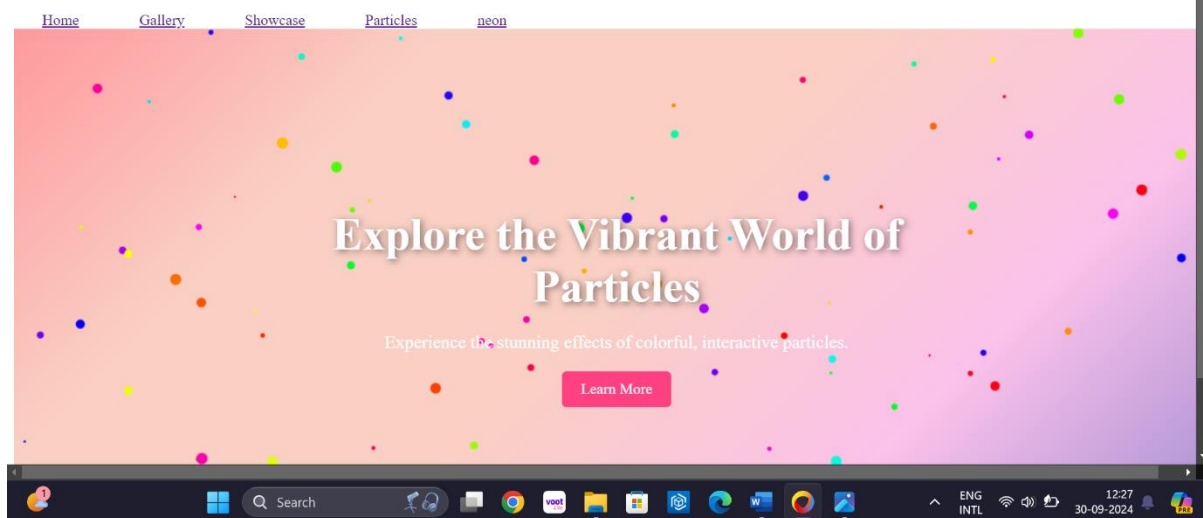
Home Gallery Showcase Particles neon

Explore the Vibrant World of Particles

Experience the stunning effects of colorful, interactive particles.

Learn More

1

Search

voot

ENG INTL

12:27 30-09-2024

PRE